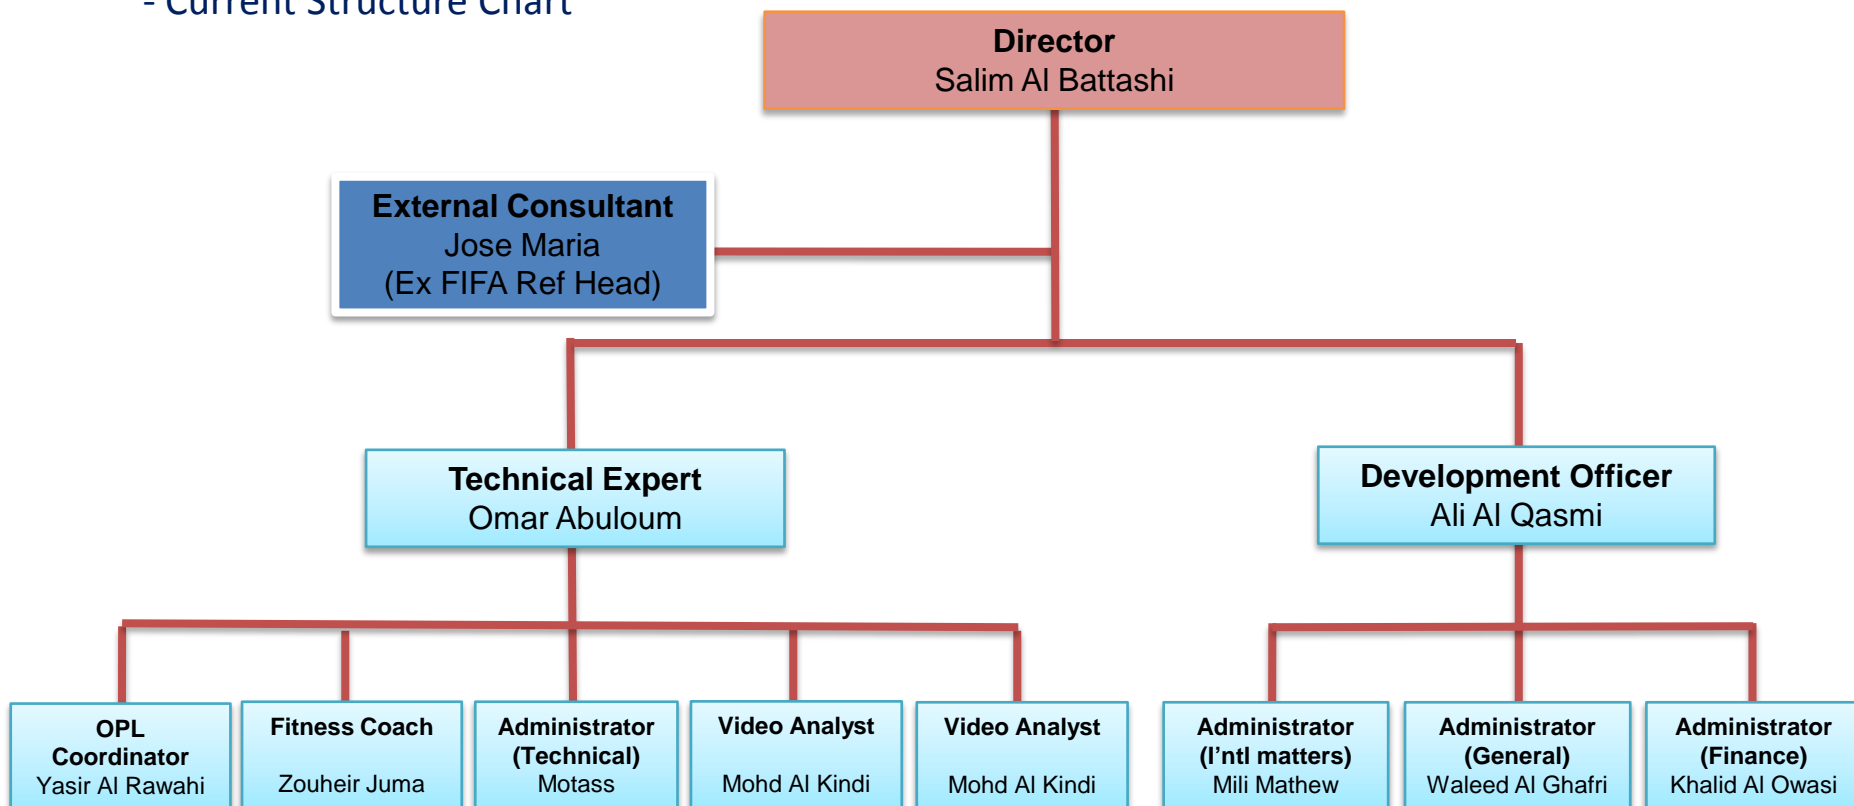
- Current Structure Chart

Director
Salim Al Battashi

External Consultant
Jose Maria
(Ex FIFA Ref Head)

Technical Expert
Omar Abuloum

Development Officer
Ali Al Qasmi

OPL Coordinator
Yasir Al Rawahi

Fitness Coach
Zouheir Juma

Administrator (Technical)
Motass

Video Analyst
Mohd Al Kindi

Video Analyst
Mohd Al Kindi

Administrator (I'ntl matters)
Mili Mathew

Administrator (General)
Waleed Al Ghafri

Administrator (Finance)
Khalid Al Owasi